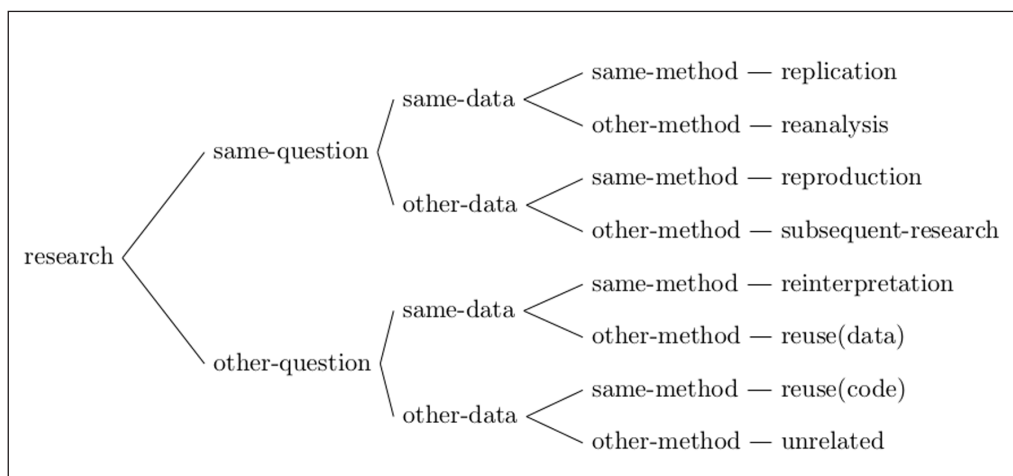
research

same-question

same-data

same-method — replication

other-method — reanalysis

other-data

same-method — reproduction

other-method — subsequent-research

other-question

same-data

same-method — reinterpretation

other-method — reuse(data)

other-data

same-method — reuse(code)

other-method — unrelated